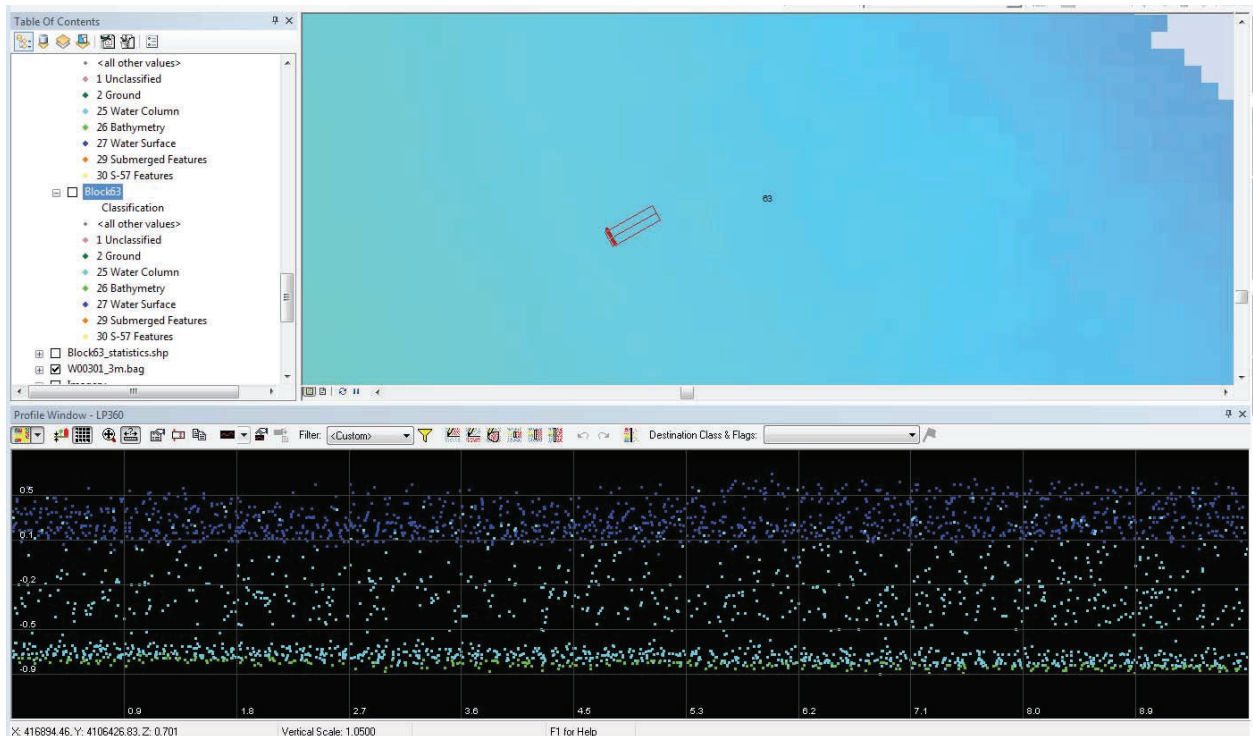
Table Of Contents

<all other values>
1 Unclassified
2 Ground
25 Water Column
26 Bathymetry
27 Water Surface
29 Submerged Features
30 S-57 Features
Block63
Classification
<all other values>
1 Unclassified
2 Ground
25 Water Column
26 Bathymetry
27 Water Surface
29 Submerged Features
30 S-57 Features
Block63_statistics.shp
W00301_3m.bag
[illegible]

63

Profile Window - LP360
Filter: <Custom>
Destination Class & Flags:

0.5
0.1
-0.2
-0.5
-0.9

0.9
1.8
2.7
3.6
4.5
5.3
6.2
7.1
8.0
8.9

X: 416894.46, Y: 4106426.83, Z: 0.701
Vertical Scale: 1.0500
F1 for Help